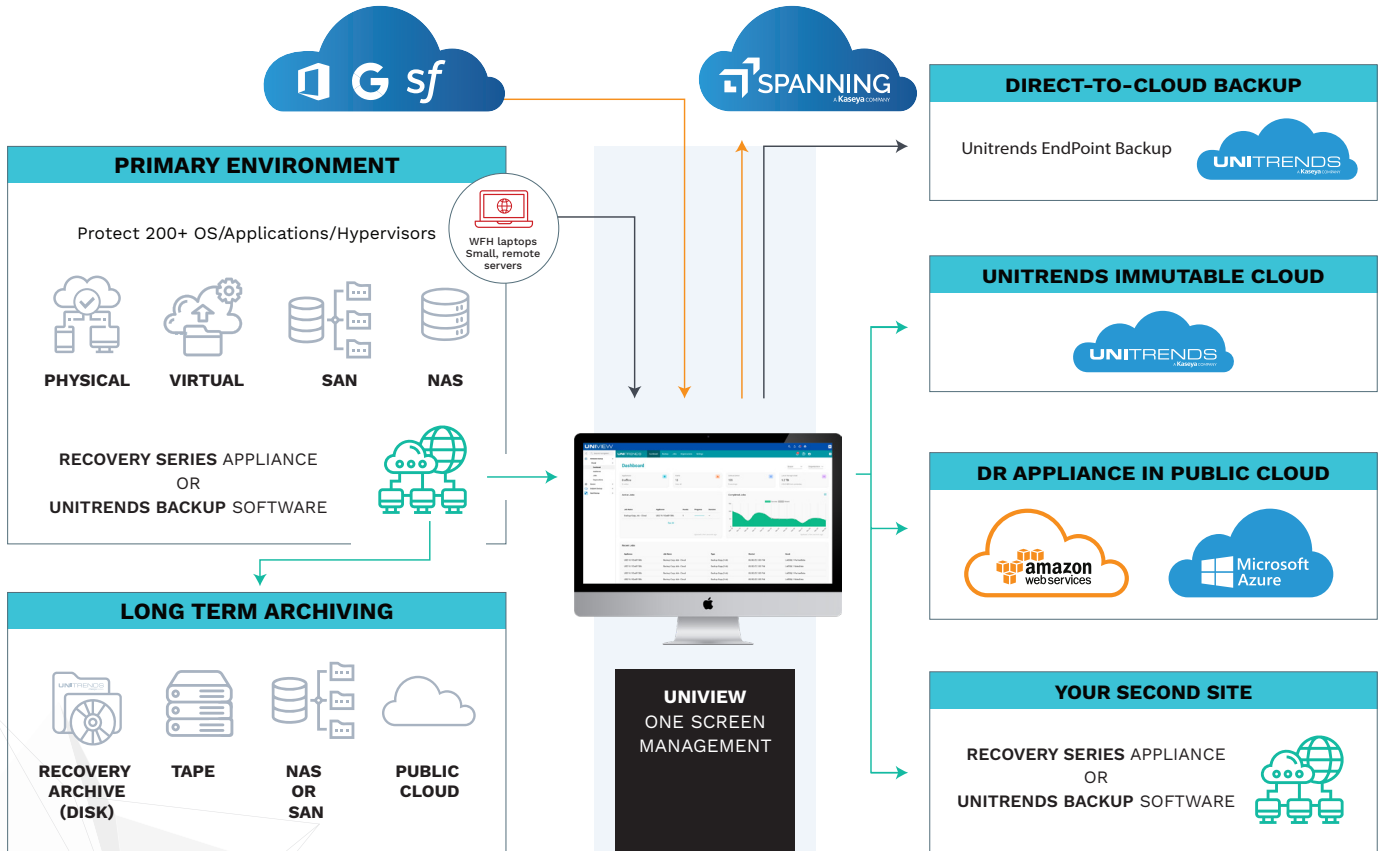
G sf

SPANNING
A Kaseya COMPANY

DIRECT-TO-CLOUD BACKUP

Unitrends EndPoint Backup

UNITRENDS
A Kaseya COMPANY

PRIMARY ENVIRONMENT

Protect 200+ OS/Applications/Hypervisors

WFH laptops
Small, remote servers

PHYSICAL
VIRTUAL
SAN
NAS

RECOVERY SERIES APPLIANCE
OR
UNITRENDS BACKUP SOFTWARE

UNITRENDS IMMUTABLE CLOUD

UNITRENDS
A Kaseya COMPANY

DR APPLIANCE IN PUBLIC CLOUD

amazon web services

Microsoft Azure

LONG TERM ARCHIVING

UNITRENDS

RECOVERY ARCHIVE (DISK)
TAPE
NAS OR SAN
PUBLIC CLOUD

UNIVIEW

Dashboard

UNIVIEW
ONE SCREEN MANAGEMENT

YOUR SECOND SITE

RECOVERY SERIES APPLIANCE
OR
UNITRENDS BACKUP SOFTWARE